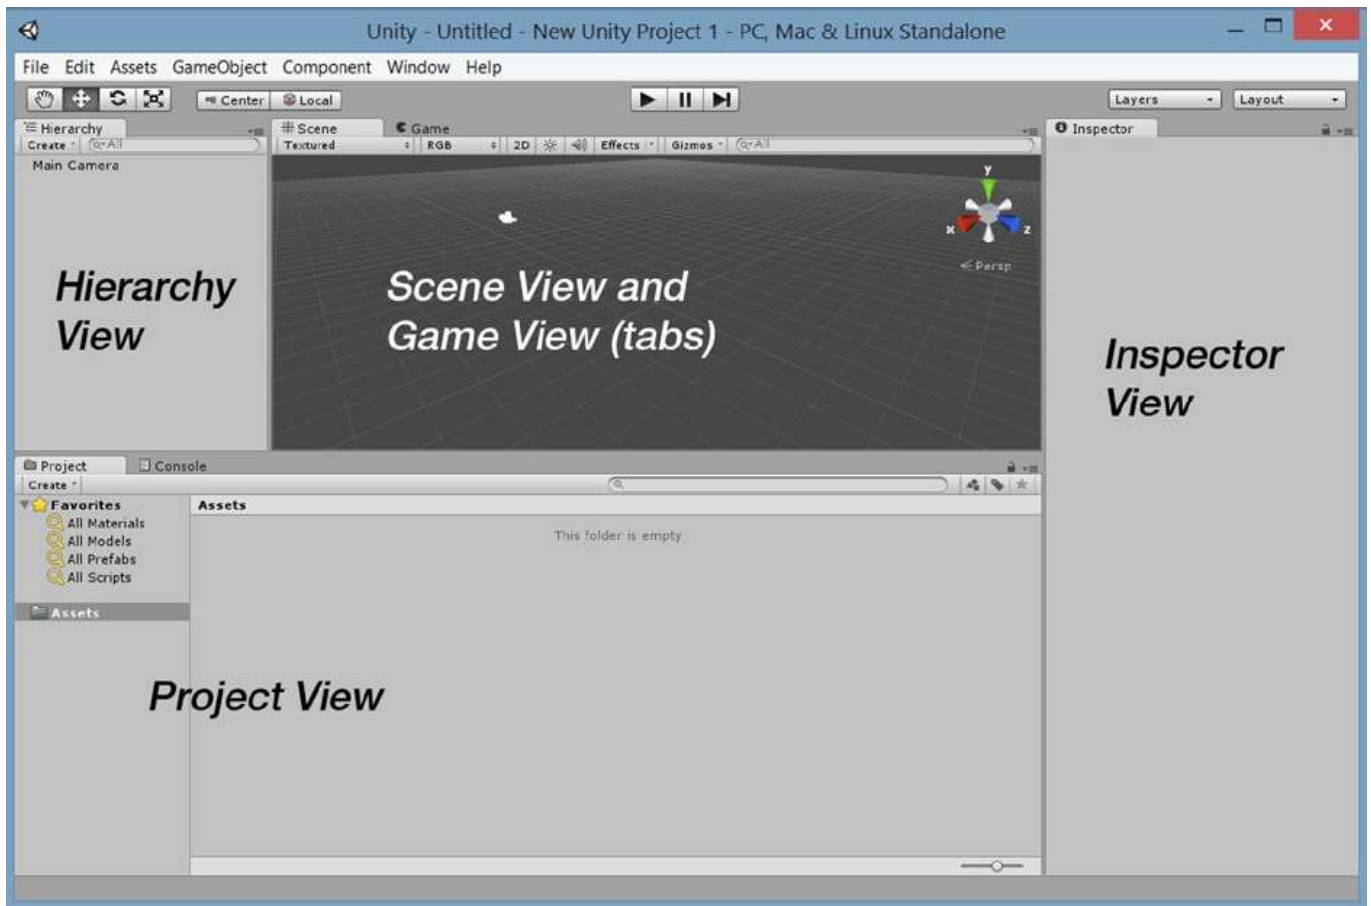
Unity - Untitled - New Unity Project 1 - PC, Mac & Linux Standalone

File Edit Assets GameObject Component Window Help

Center Local

Layers Layout

Hierarchy
Create
Main Camera

Scene Game
Textured RGB 2D Effects Gizmos

y
x z
Persp

Inspector

Hierarchy View

Scene View and Game View (tabs)

Inspector View

Project Console
Create

Favorites
All Materials
All Models
All Prefabs
All Scripts

Assets

Assets

This folder is empty

Project View